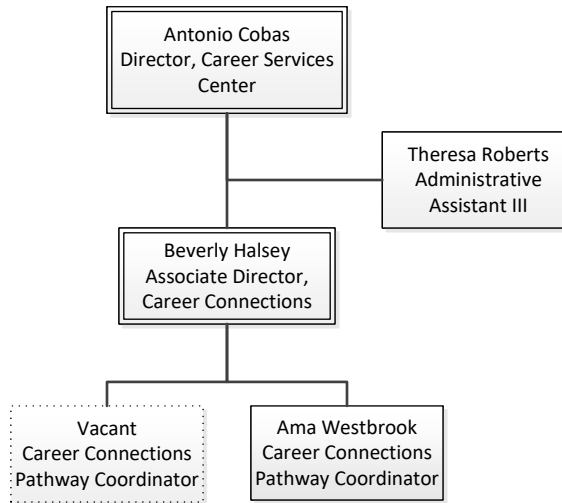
Antonio Cobas
Director, Career Services Center

Theresa Roberts
Administrative Assistant III

Beverly Halsey
Associate Director, Career Connections

Vacant
Career Connections Pathway Coordinator

Ama Westbrook
Career Connections Pathway Coordinator